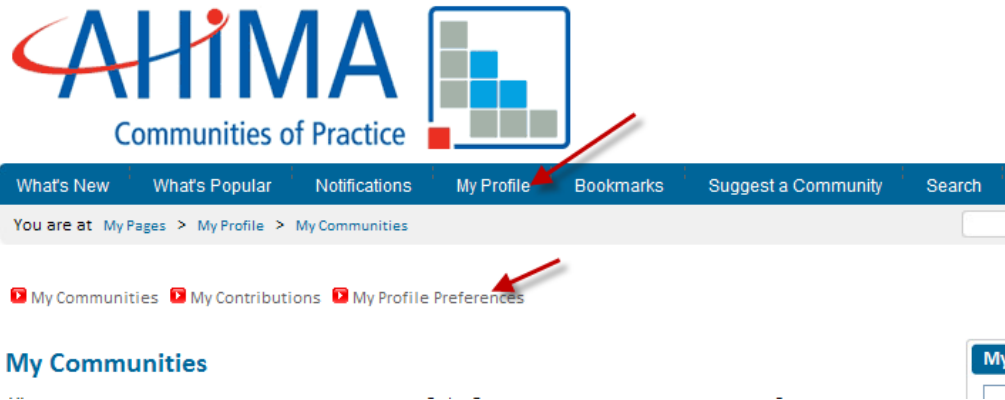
AHIMA
Communities of Practice

What's New What's Popular Notifications My Profile Bookmarks Suggest a Community Search

You are at My Pages > My Profile > My Communities

My Communities My Contributions My Profile Preferences

My Communities

My